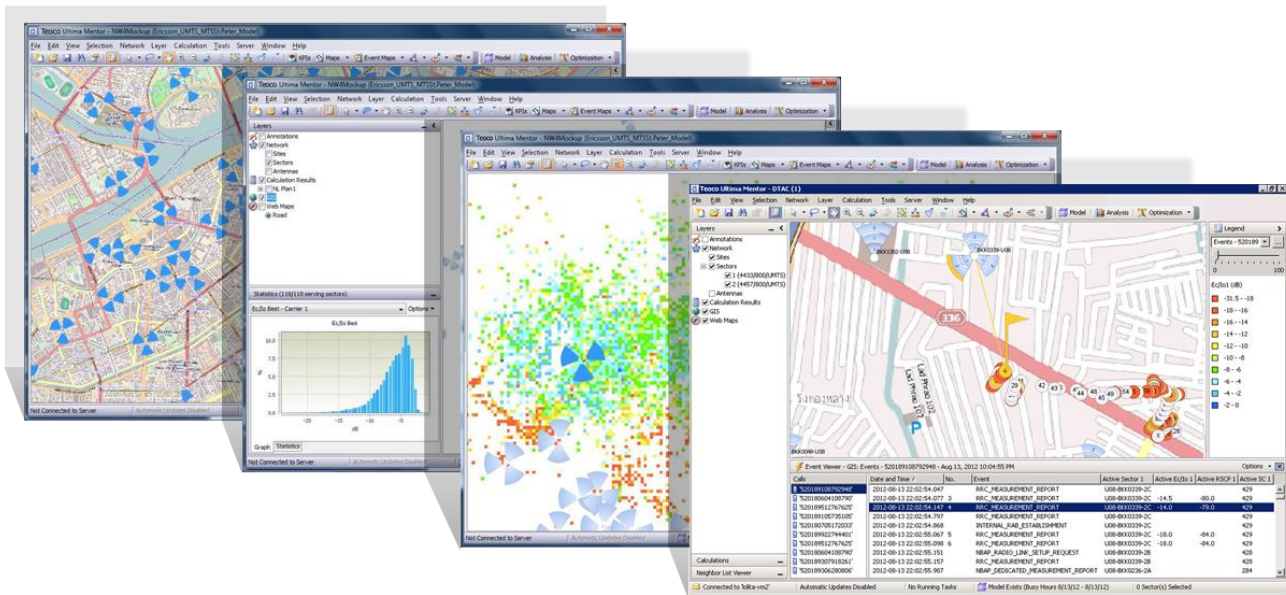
Teoco Ultima Mentor - NW4Mockup (Ericsson_UMTS_MTSS\Peter_Model)
File Edit View Selection Network Layer Calculation Tools Server Window Help
KPIs Maps Event Maps Model Analysis Optimization
Not Connected to Server Automatic Updates Disabled

Teoco Ultima Mentor - NW4Mockup (Ericsson_UMTS_MTSS\Peter_Model)
File Edit View Selection Network Layer Calculation Tools Server Window Help
KPIs Maps Event Maps Model Analysis Optimization
Layers
Annotations
Network
Sites
Sectors
Antennas
Calculation Results
NL Plan 1
Web Maps
Road
Statistics (118/118 serving sectors)
Ec/Io Best - Carrier 1 Options
Ec/Io Best
Graph Statistics
Not Connected to Server Automatic Updates Disabled

Teoco Ultima Mentor - NW4Mockup (Ericsson_UMTS_MTSS\Peter_Model)
File Edit View Selection Network Layer Calculation Tools Server Window Help
KPIs Maps Event Maps Model Analysis Optimization
Not Connected to Server Automatic Updates Disabled

Teoco Ultima Mentor - DTAC (1)
File Edit View Selection Network Layer Calculation Tools Server Window Help
Model Analysis Optimization
Layers
Annotations
Network
Sites
Sectors
1 (4433/800/UMTS)
2 (4457/800/UMTS)
Antennas
Calculation Results
GIS
Web Maps
Calculations
Neighbor List Viewer
Legend
Events - 520189
0 100
Ec/Io1 (dB)
-31.5 - -18
-18 - -16
-16 - -14
-14 - -12
-12 - -10
-10 - -8
-8 - -6
-6 - -4
-4 - -2
-2 - 0
336
Event Viewer - GIS: Events - 520189108792948 - Aug 13, 2012 10:04:55 PM
Options
Calls
"520189108792948"
"520180604108790"
"520189512767625"
"520189105735108"
"520180705172033"
"520189922744401"
"520189512767625"
"520180604108790"
"520189307918261"
"520189306280806"

| Date and Time | No. | Event | Active Sector 1 | Active Ec/Io 1 | Active RSCP 1 | Active SC 1 |
|---|---|---|---|---|---|---|
| 2012-08-13 22:02:54.047 | 2 | RRC_MEASUREMENT_REPORT | U08-BKX0339-2C | | | 429 |
| 2012-08-13 22:02:54.077 | 3 | RRC_MEASUREMENT_REPORT | U08-BKX0339-2C | -14.5 | -80.0 | 429 |
| 2012-08-13 22:02:54.147 | 4 | RRC_MEASUREMENT_REPORT | U08-BKX0339-2C | -14.0 | -79.0 | 429 |
| 2012-08-13 22:02:54.797 | | RRC_MEASUREMENT_REPORT | U08-BKX0339-2C | | | 429 |
| 2012-08-13 22:02:54.868 | | INTERNAL_RAB_ESTABLISHMENT | U08-BKX0339-2C | | | 429 |
| 2012-08-13 22:02:55.067 | 5 | RRC_MEASUREMENT_REPORT | U08-BKX0339-2C | -18.0 | -84.0 | 429 |
| 2012-08-13 22:02:55.098 | 6 | RRC_MEASUREMENT_REPORT | U08-BKX0339-2C | -18.0 | -84.0 | 429 |
| 2012-08-13 22:02:55.151 | | NBAP_RADIO_LINK_SETUP_REQUEST | U08-BKX0339-2B | | | 428 |
| 2012-08-13 22:02:55.157 | | RRC_MEASUREMENT_REPORT | U08-BKX0339-2B | | | 428 |
| 2012-08-13 22:02:55.987 | | NBAP_DEDICATED_MEASUREMENT_REPORT | U08-BKX0236-2A | | | 284 |

Connected to 'lolita-vm2' Automatic Updates Disabled No Running Tasks Model Exists (Busy Hours 8/13/12 - 8/13/12) 0 Sector(s) Selected